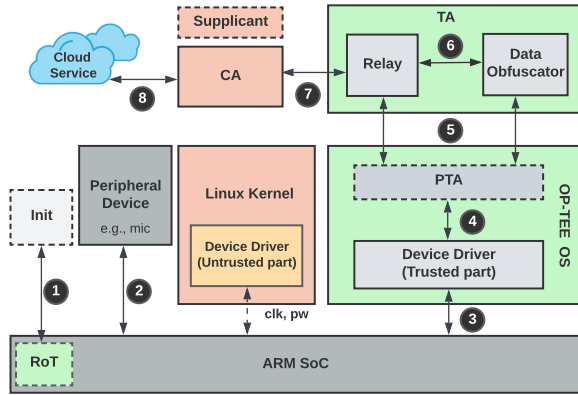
Supplicant

TA

Cloud Service

CA

Relay

6

Data Obfuscator

8

7

5

Init

Peripheral Device
e.g., mic

Linux Kernel

Device Driver
(Untrusted part)

PTA

4

Device Driver
(Trusted part)

OP-TEE OS

1

2

clk, pw

3

RoT

ARM SoC